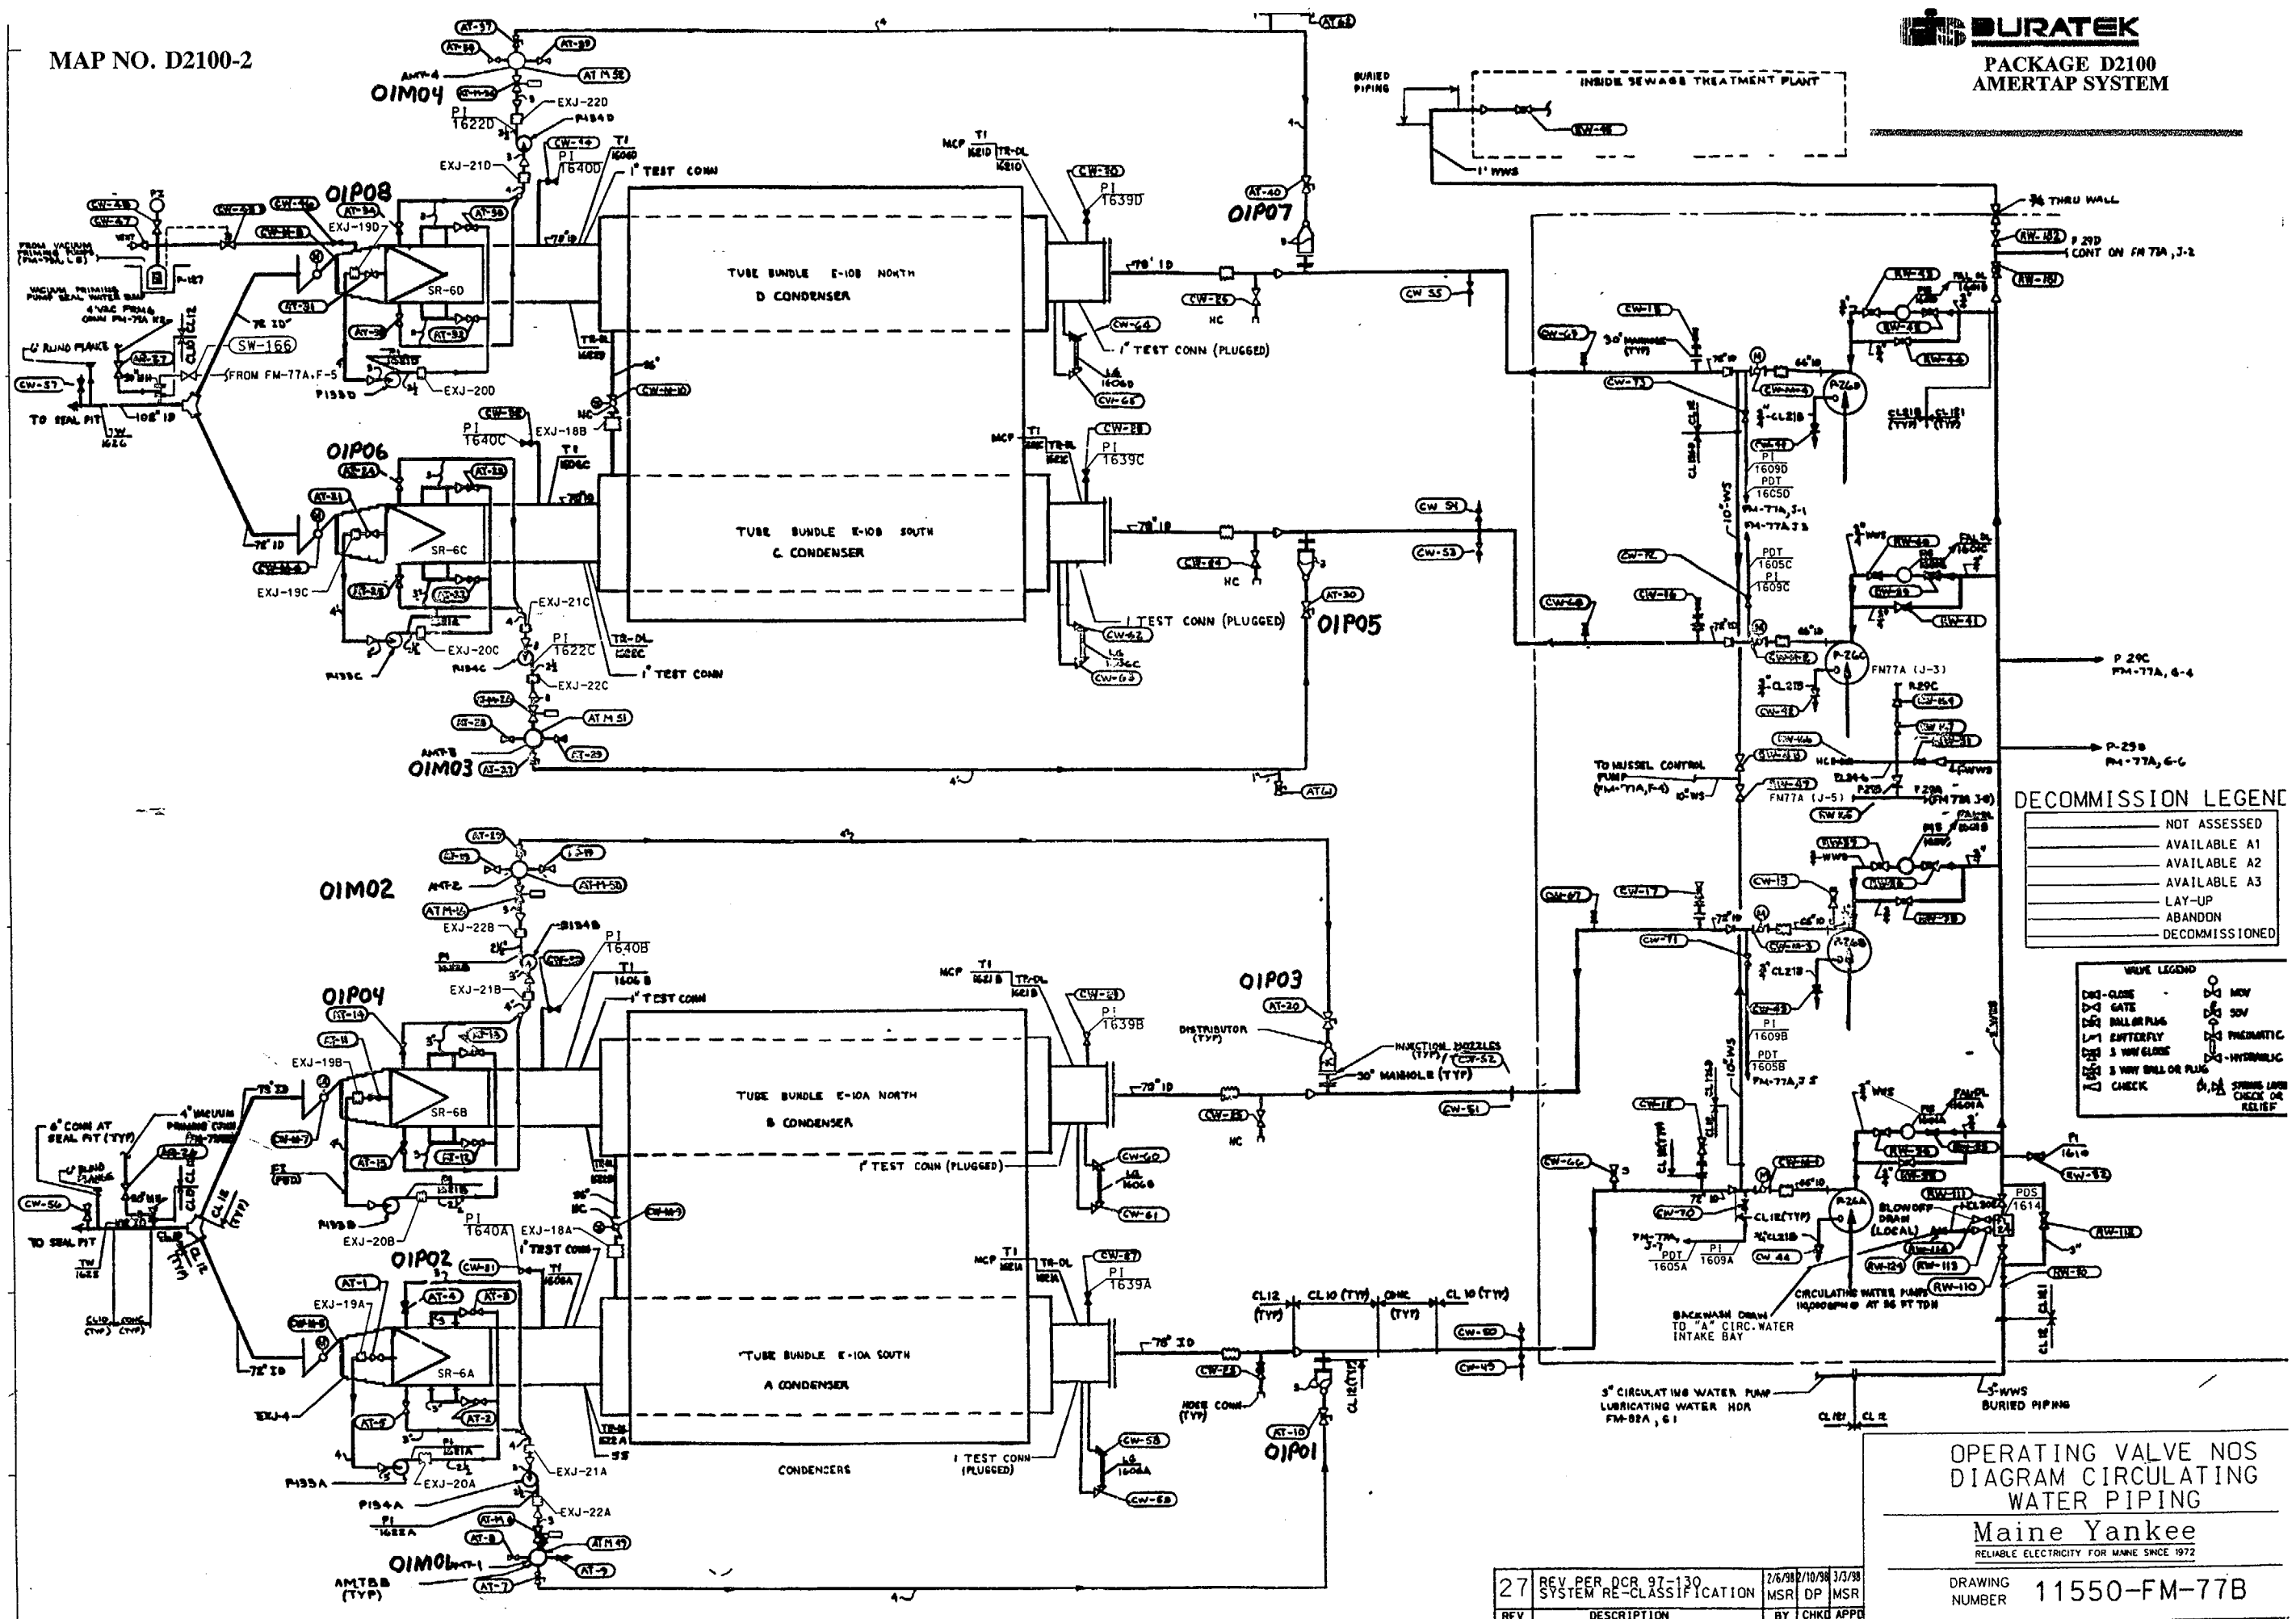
MAP NO. D2100-2

DURATEK
PACKAGE D2100
AMERTAP SYSTEM

01M04
01P08
01P07
01P06
01P05
01M03
01M02
01P04
01P03
01P02
01P01
01M01

TUBE BUNDLE E-10B NORTH
D CONDENSER

TUBE BUNDLE E-10B SOUTH
C CONDENSER

TUBE BUNDLE E-10A NORTH
B CONDENSER

TUBE BUNDLE E-10A SOUTH
A CONDENSER

CONDENSERS

SR-6D
SR-6C
SR-6B
SR-6A

EXJ-22D
EXJ-21D
EXJ-19D
EXJ-20D
EXJ-18B
EXJ-19C
EXJ-21C
EXJ-20C
EXJ-22C
EXJ-22B
EXJ-21B
EXJ-19B
EXJ-20B
EXJ-18A
EXJ-19A
EXJ-21A
EXJ-20A
EXJ-22A

PI 1622D
PI 1640D
PI 1639D
PI 1640C
PI 1639C
PI 1622C
PI 1640B
PI 1639B
PI 1640A
PI 1639A
PI 1622A

1" TEST CONN
1" TEST CONN (PLUGGED)
1" TEST CONN (PLUGGED)
1" TEST CONN
1" TEST CONN (PLUGGED)
1 TEST CONN (PLUGGED)

SW-166
FROM FM-77A, F-5
TO SEAL PIT
6" CONN AT SEAL PIT (TYP)
4" VACUUM PRIMING CONN

BURIED PIPING
INSIDE SEWAGE TREATMENT PLANT
RW-48
1" WWS
3/4 THRU WALL
P 29D CONT ON FM 77A, J-2

DISTRIBUTOR (TYP)
INJECTION NOZZLES (TYP)
30" MANHOLE (TYP)
HOSE CONN (TYP)

P 29C FM-77A, G-4
P-29B FM-77A, G-6
TO MUSSEL CONTROL PUMP (FM-77A, F-4)
FM77A (J-3)
FM77A (J-5)

PDT 1605C
PI 1609C
PI 1609D
PDT 1605D
PI 1609B
PDT 1605B
PDT 1605A
PI 1609A
PDS 1614

BLOWOFF DRAIN (LOCAL)
CIRCULATING WATER PUMPS 110,000 GPM @ AT 36 FT TDH
BACKWASH DRAIN TO "A" CIRC. WATER INTAKE BAY
3" CIRCULATING WATER PUMP LUBRICATING WATER HDR FM-82A, G1
3"-WWS BURIED PIPING

DECOMMISSION LEGEND
NOT ASSESSED
AVAILABLE A1
AVAILABLE A2
AVAILABLE A3
LAY-UP
ABANDON
DECOMMISSIONED

VALVE LEGEND
GLOBE
GATE
BALL OR PLUG
BUTTERFLY
3 WAY GLOBE
3 WAY BALL OR PLUG
CHECK
MOV
SOV
PNEUMATIC
HYDRAULIC
SPRING LOAD CHECK OR RELIEF

OPERATING VALVE NOS
DIAGRAM CIRCULATING
WATER PIPING

Maine Yankee
RELIABLE ELECTRICITY FOR MAINE SINCE 1972

DRAWING NUMBER 11550-FM-77B

| 27 | REV PER DCR 97-130 SYSTEM RE-CLASSIFICATION | 2/6/98 MSR | 2/10/98 DP | 3/3/98 MSR |
|---|---|---|---|---|
| REV | DESCRIPTION | BY | CHKD | APPD |